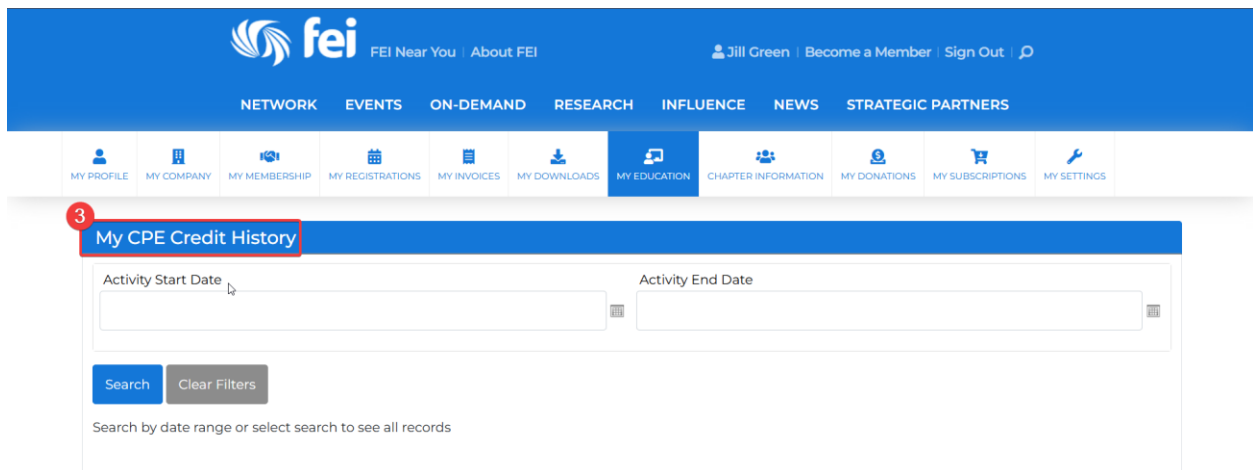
fei FEI Near You | About FEI

Jill Green | Become a Member | Sign Out |

NETWORK EVENTS ON-DEMAND RESEARCH INFLUENCE NEWS STRATEGIC PARTNERS

MY PROFILE MY COMPANY MY MEMBERSHIP MY REGISTRATIONS MY INVOICES MY DOWNLOADS MY EDUCATION CHAPTER INFORMATION MY DONATIONS MY SUBSCRIPTIONS MY SETTINGS

3

My CPE Credit History

Activity Start Date

Activity End Date

Search Clear Filters

Search by date range or select search to see all records